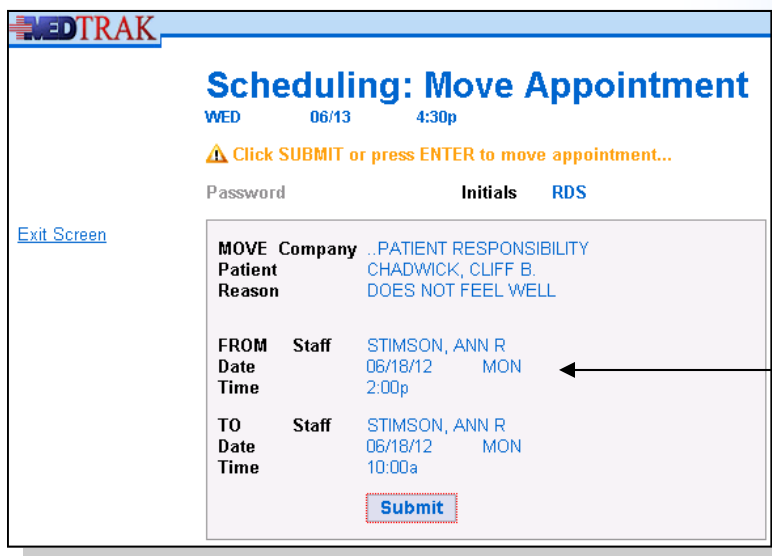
MEDTRAK

Scheduling: Move Appointment

WED 06/13 4:30p

Click SUBMIT or press ENTER to move appointment...

Password

Initials RDS

Exit Screen

MOVE Company ..PATIENT RESPONSIBILITY
Patient CHADWICK, CLIFF B.
Reason DOES NOT FEEL WELL

FROM Staff STIMSON, ANN R
Date 06/18/12 MON
Time 2:00p

TO Staff STIMSON, ANN R
Date 06/18/12 MON
Time 10:00a

Submit